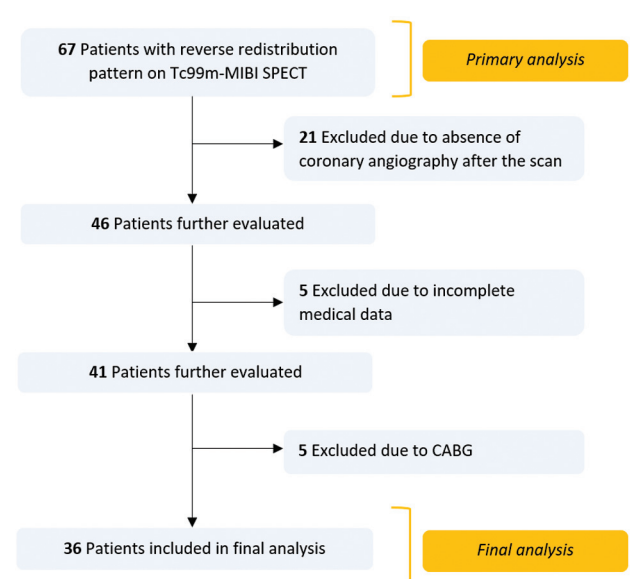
67 Patients with reverse redistribution pattern on Tc99m-MIBI SPECT

Primary analysis

21 Excluded due to absence of coronary angiography after the scan

46 Patients further evaluated

5 Excluded due to incomplete medical data

41 Patients further evaluated

5 Excluded due to CABG

36 Patients included in final analysis

Final analysis